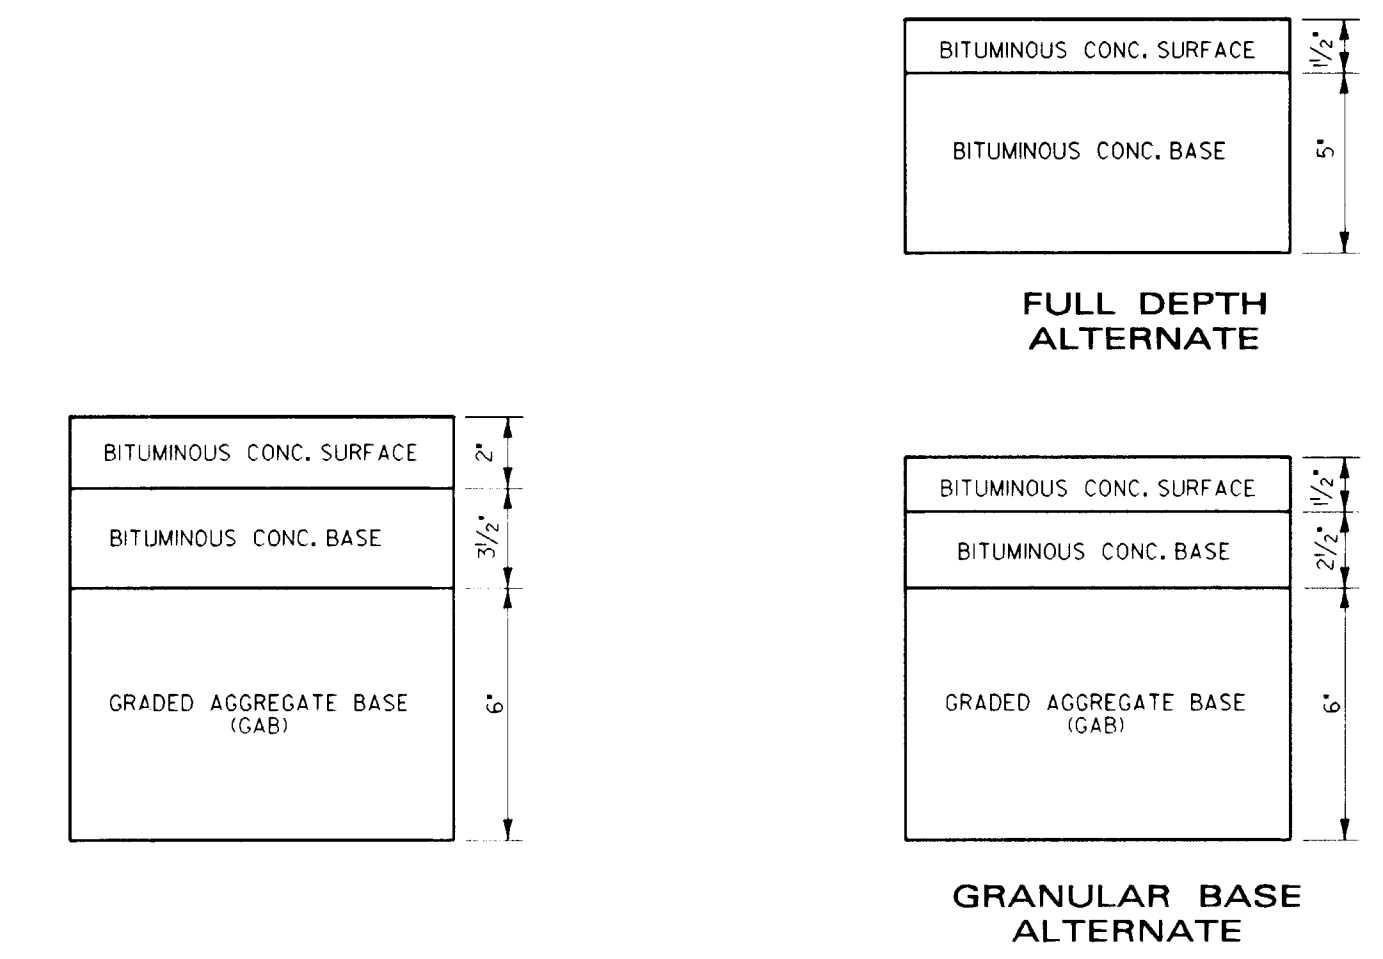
BITUMINOUS CONC. SURFACE
$1\frac{1}{2}$"

BITUMINOUS CONC. BASE
5"

FULL DEPTH ALTERNATE

BITUMINOUS CONC. SURFACE
2"

BITUMINOUS CONC. BASE
$3\frac{1}{2}$"

GRADED AGGREGATE BASE (GAB)
6"

BITUMINOUS CONC. SURFACE
$1\frac{1}{2}$"

BITUMINOUS CONC. BASE
$2\frac{1}{2}$"

GRADED AGGREGATE BASE (GAB)
6"

GRANULAR BASE ALTERNATE